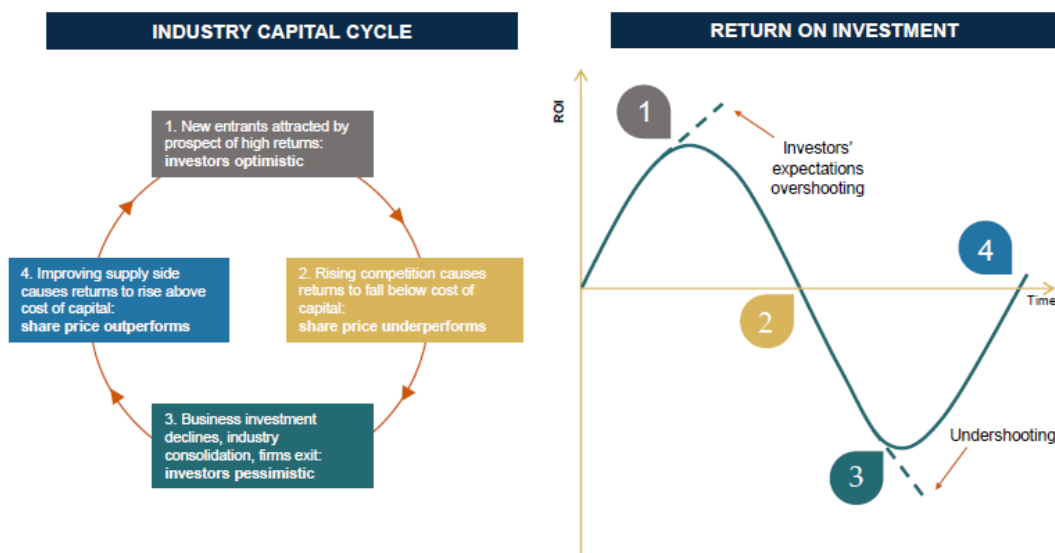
INDUSTRY CAPITAL CYCLE

1. New entrants attracted by prospect of high returns: **investors optimistic**

2. Rising competition causes returns to fall below cost of capital: **share price underperforms**

3. Business investment declines, industry consolidation, firms exit: **investors pessimistic**

4. Improving supply side causes returns to rise above cost of capital: **share price outperforms**

RETURN ON INVESTMENT

ROI

1

Investors' expectations overshooting

4

Time

2

Undershooting

3